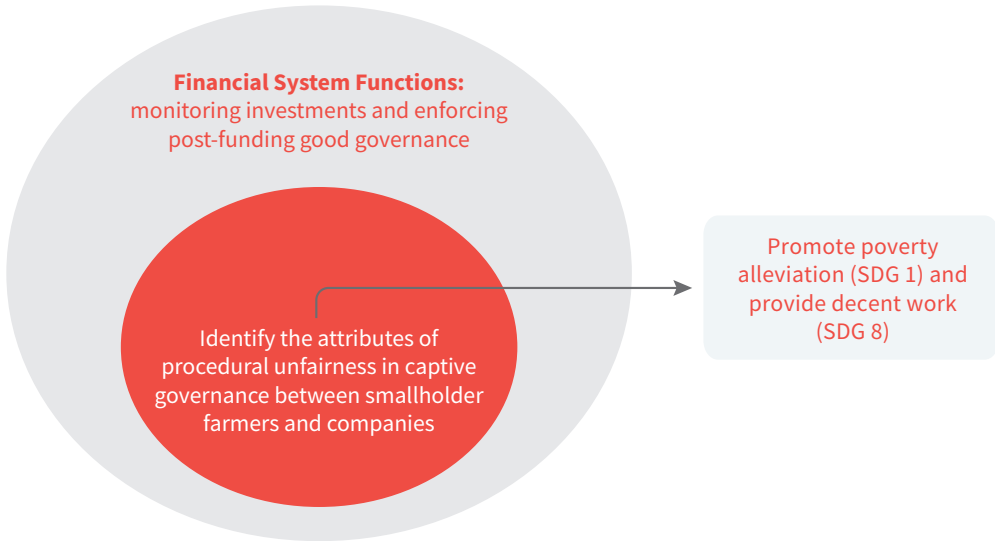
**Financial System Functions:**
monitoring investments and enforcing post-funding good governance

Identify the attributes of procedural unfairness in captive governance between smallholder farmers and companies

Promote poverty alleviation (SDG 1) and provide decent work (SDG 8)